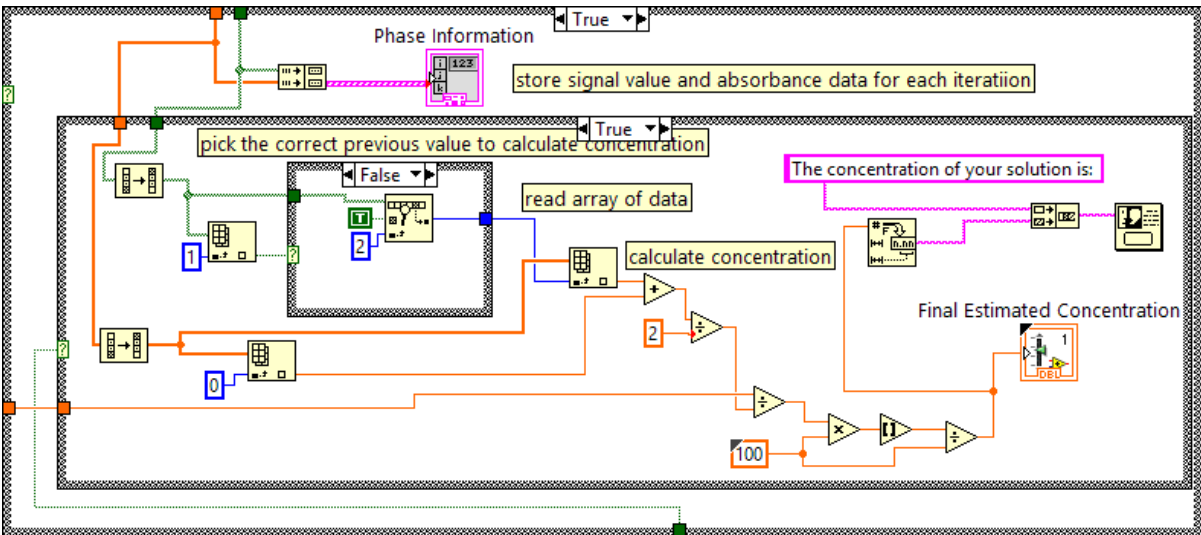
True

Phase Information

123

store signal value and absorbance data for each iteratiion

True

pick the correct previous value to calculate concentration

False

T

2

1

read array of data

The concentration of your solution is:

calculate concentration

2

Final Estimated Concentration

1

DBL

0

100